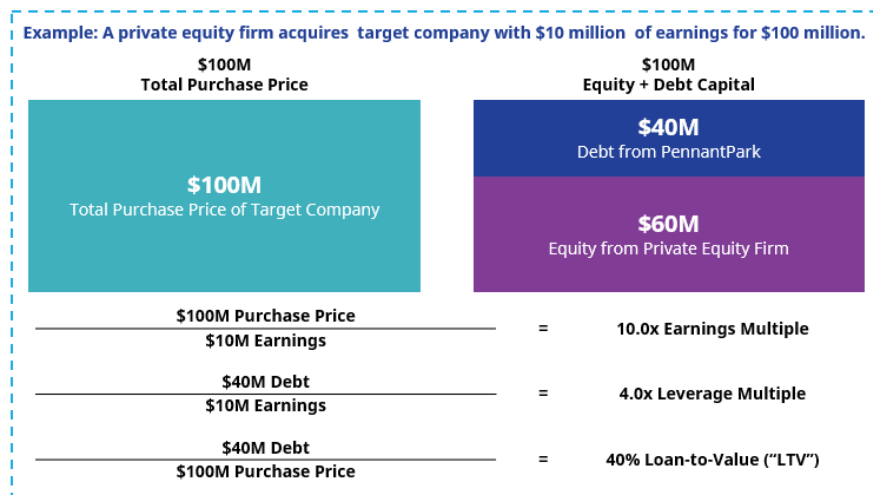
Example: A private equity firm acquires target company with \$10 million of earnings for \$100 million.

\$100M
Total Purchase Price

\$100M
Equity + Debt Capital

\$100M
Total Purchase Price of Target Company

\$40M
Debt from PennantPark

\$60M
Equity from Private Equity Firm

$\frac{\text{\$100M Purchase Price}}{\text{\$10M Earnings}}$ = 10.0x Earnings Multiple

$\frac{\text{\$40M Debt}}{\text{\$10M Earnings}}$ = 4.0x Leverage Multiple

$\frac{\text{\$40M Debt}}{\text{\$100M Purchase Price}}$ = 40% Loan-to-Value (“LTV”)